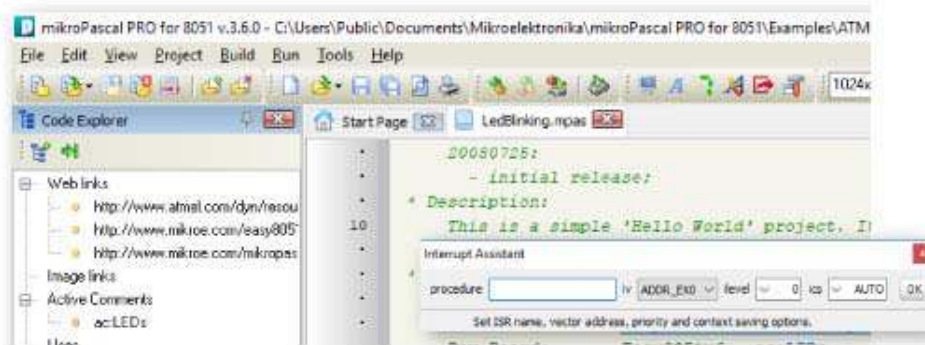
mikroPascal PRO for 8051 v.3.6.0 - C:\Users\Public\Documents\Mikroelektronika\mikroPascal PRO for 8051\Examples\ATM

File Edit View Project Build Run Tools Help

1024x

Code Explorer

Start Page LedBlinking.mpas

Web links
http://www.atmel.com/dyn/resou
http://www.mikroe.com/easy805
http://www.mikroe.com/mikropas
Image links
Active Comments
ac:LEDs
Uses

20080725:
- initial release;
* Description:
10 This is a simple 'Hello World' project. I

Interrupt Assistant

procedure iv ADDR_EX0 level 0 ics AUTO OK

Set ISR name, vector address, priority and context saving options.